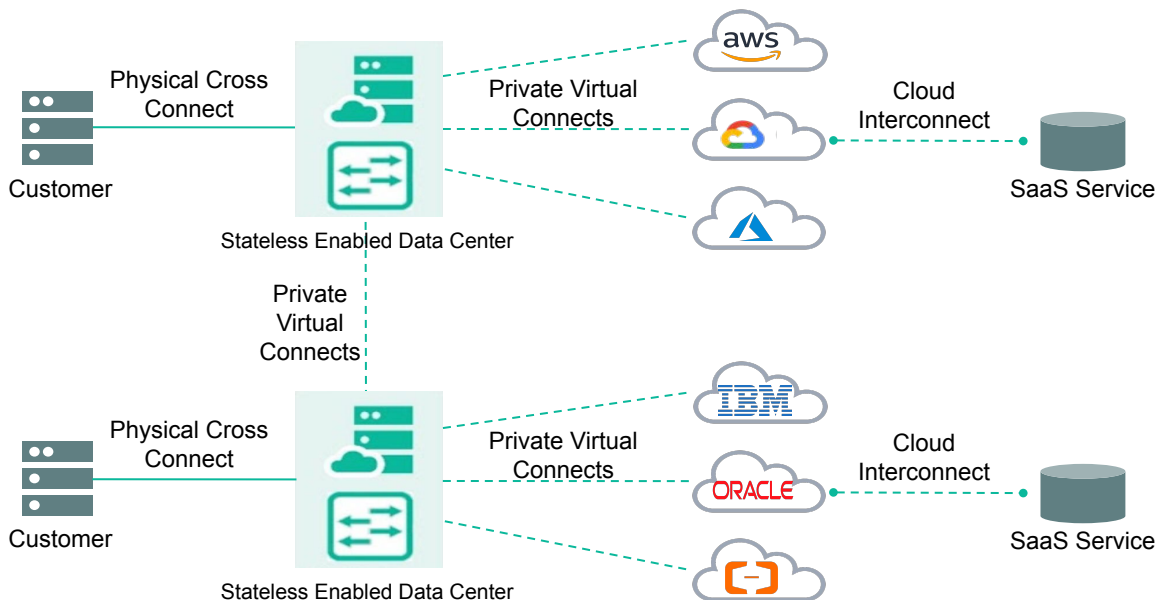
aws

Physical Cross Connect

Private Virtual Connects

Cloud Interconnect

Customer

SaaS Service

Stateless Enabled Data Center

Private Virtual Connects

IBM

Physical Cross Connect

Private Virtual Connects

Cloud Interconnect

ORACLE

Customer

SaaS Service

Stateless Enabled Data Center